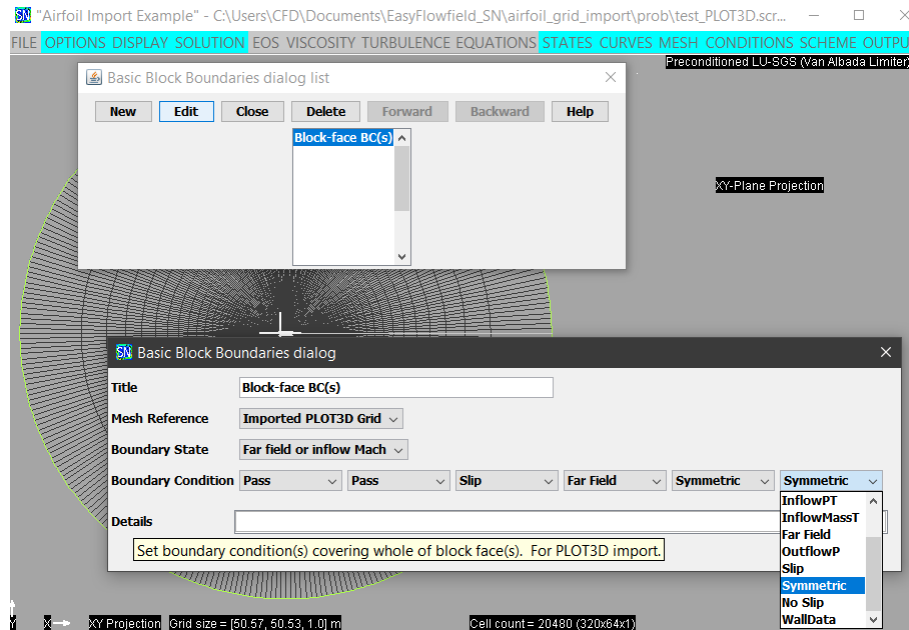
SN "Airfoil Import Example" - C:\Users\CFD\Documents\EasyFlowfield_SN\airfoil_grid_import\prob\test_PLOT3D.scr...

FILE OPTIONS DISPLAY SOLUTION EOS VISCOSITY TURBULENCE EQUATIONS STATES CURVES MESH CONDITIONS SCHEME OUTPU

Preconditioned LU-SGS (Van Albada Limiter)

Basic Block Boundaries dialog list

New Edit Close Delete Forward Backward Help

Block-face BC(s)

XY-Plane Projection

SN Basic Block Boundaries dialog

Title Block-face BC(s)

Mesh Reference Imported PLOT3D Grid

Boundary State Far field or inflow Mach

Boundary Condition Pass Pass Slip Far Field Symmetric Symmetric

InflowPT
InflowMassT
Far Field
OutflowP
Slip
Symmetric
No Slip
WallData

Details

Set boundary condition(s) covering whole of block face(s). For PLOT3D import.

Y X XY Projection Grid size = [50.57, 50.53, 1.0] m Cell count = 20480 (320x64x1)